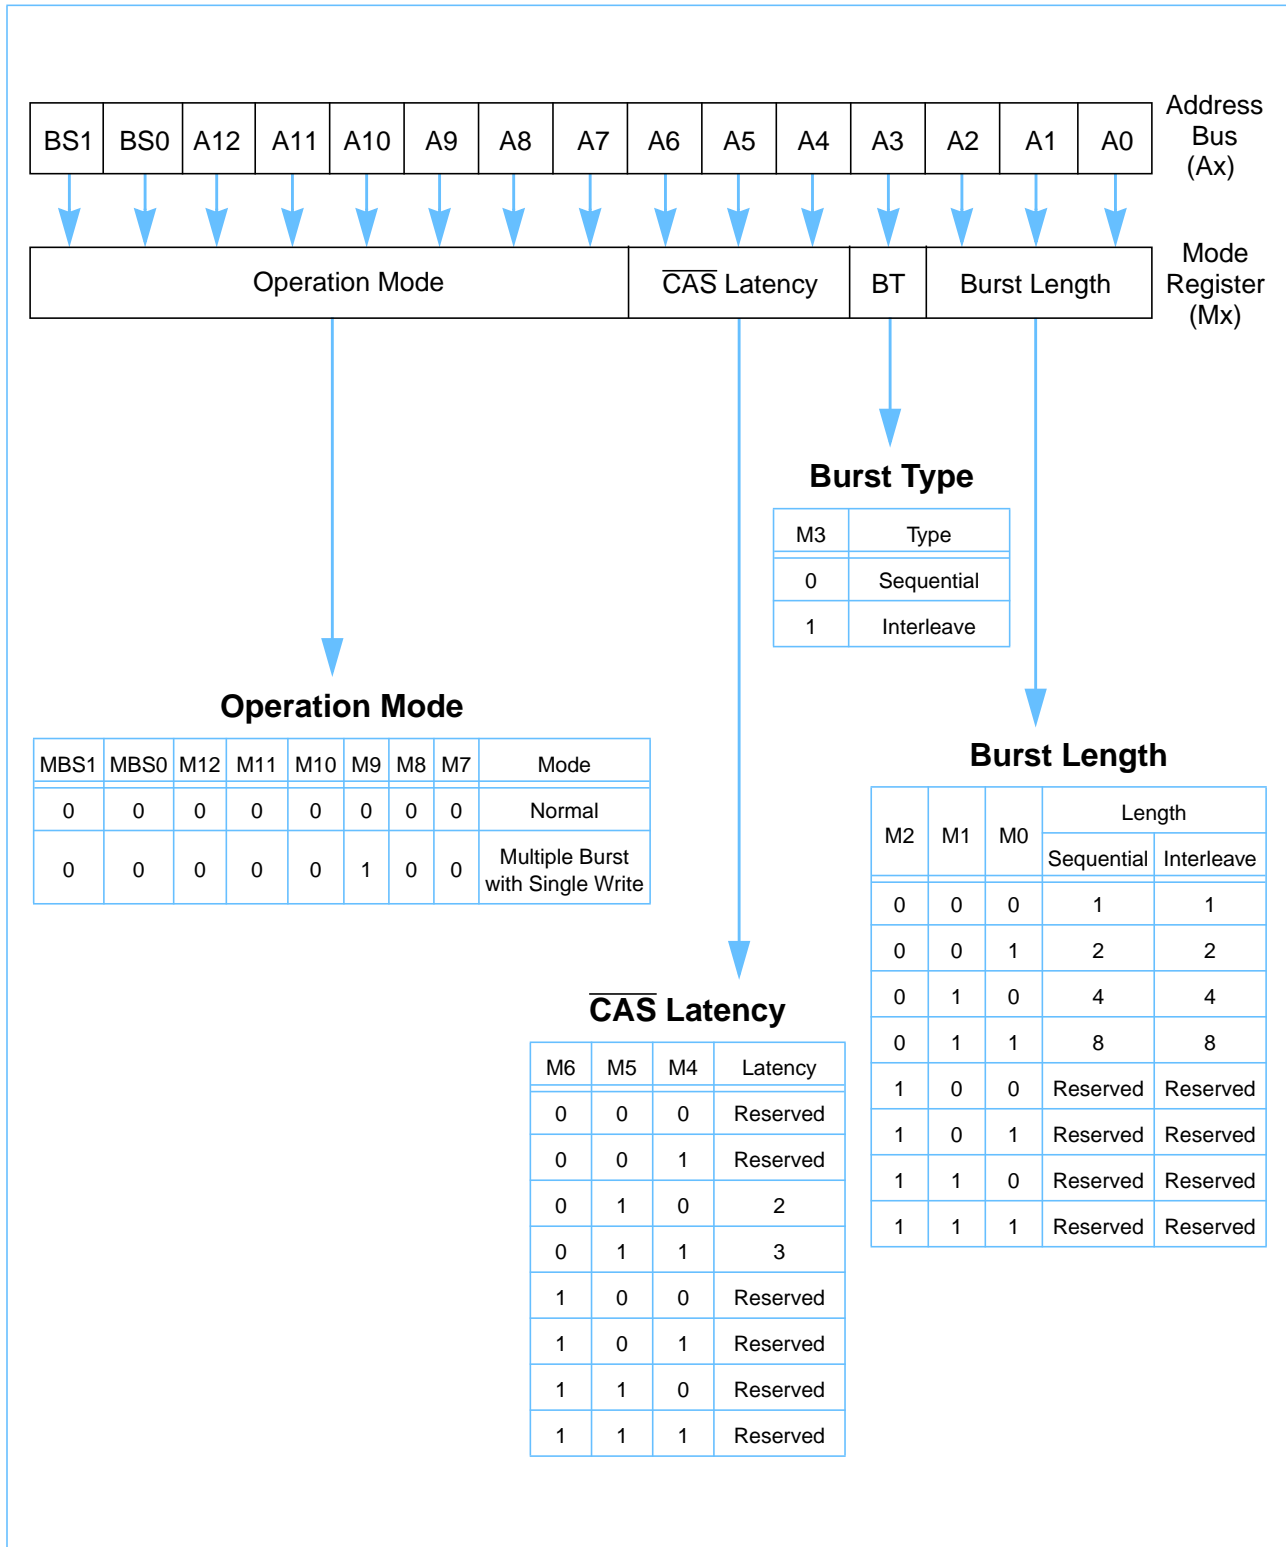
| BS1 | BS0 | A12 | A11 | A10 | A9 | A8 | A7 | A6 | A5 | A4 | A3 | A2 | A1 | A0 |
|---|---|---|---|---|---|---|---|---|---|---|---|---|---|---|

Address Bus (Ax)

Operation Mode | $\overline{CAS}$ Latency | BT | Burst Length

Mode Register (Mx)

**Burst Type**

| M3 | Type |
|---|---|
| 0 | Sequential |
| 1 | Interleave |

**Operation Mode**

| MBS1 | MBS0 | M12 | M11 | M10 | M9 | M8 | M7 | Mode |
|---|---|---|---|---|---|---|---|---|
| 0 | 0 | 0 | 0 | 0 | 0 | 0 | 0 | Normal |
| 0 | 0 | 0 | 0 | 0 | 1 | 0 | 0 | Multiple Burst with Single Write |

**Burst Length**

| M2 | M1 | M0 | Length Sequential | Length Interleave |
|---|---|---|---|---|
| 0 | 0 | 0 | 1 | 1 |
| 0 | 0 | 1 | 2 | 2 |
| 0 | 1 | 0 | 4 | 4 |
| 0 | 1 | 1 | 8 | 8 |
| 1 | 0 | 0 | Reserved | Reserved |
| 1 | 0 | 1 | Reserved | Reserved |
| 1 | 1 | 0 | Reserved | Reserved |
| 1 | 1 | 1 | Reserved | Reserved |

**$\overline{CAS}$ Latency**

| M6 | M5 | M4 | Latency |
|---|---|---|---|
| 0 | 0 | 0 | Reserved |
| 0 | 0 | 1 | Reserved |
| 0 | 1 | 0 | 2 |
| 0 | 1 | 1 | 3 |
| 1 | 0 | 0 | Reserved |
| 1 | 0 | 1 | Reserved |
| 1 | 1 | 0 | Reserved |
| 1 | 1 | 1 | Reserved |